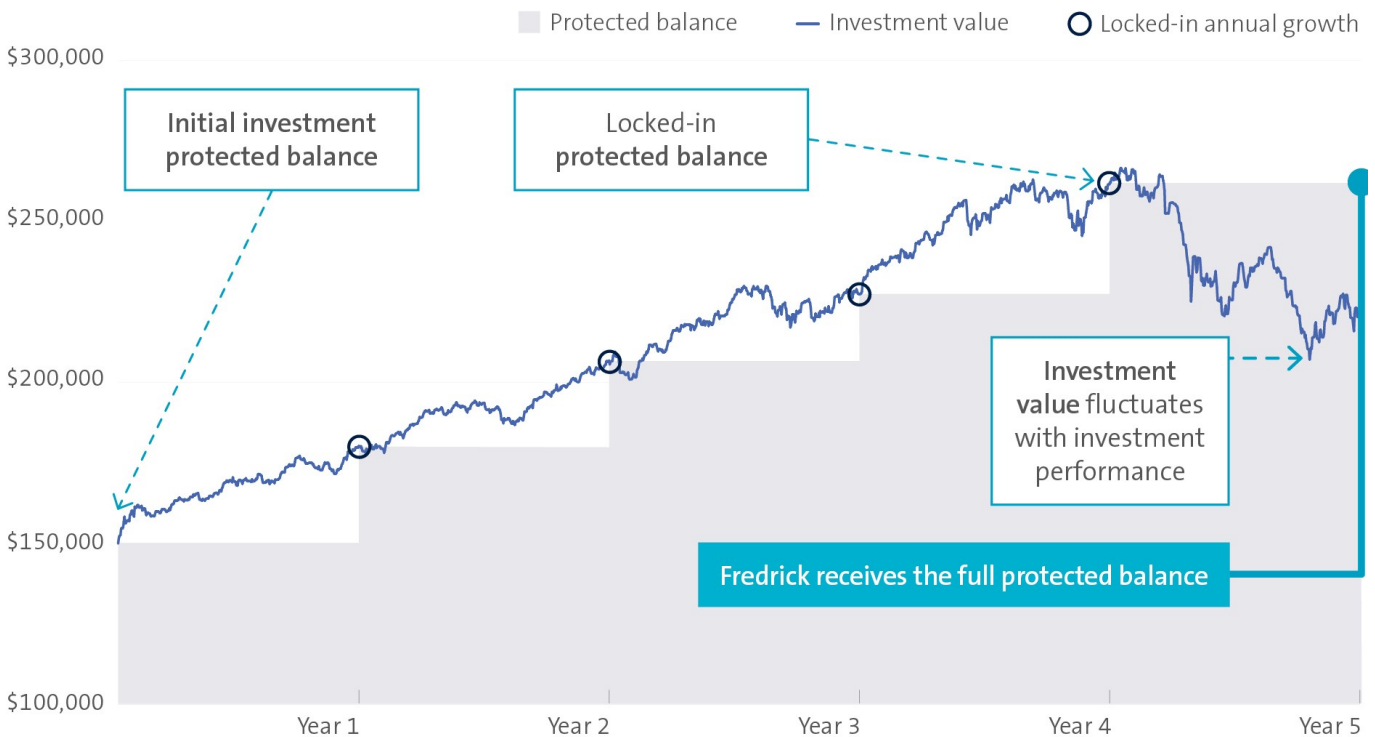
Protected balance
Investment value
Locked-in annual growth

$300,000
$250,000
$200,000
$150,000
$100,000

Initial investment protected balance

Locked-in protected balance

Investment value fluctuates with investment performance

Fredrick receives the full protected balance

Year 1
Year 2
Year 3
Year 4
Year 5